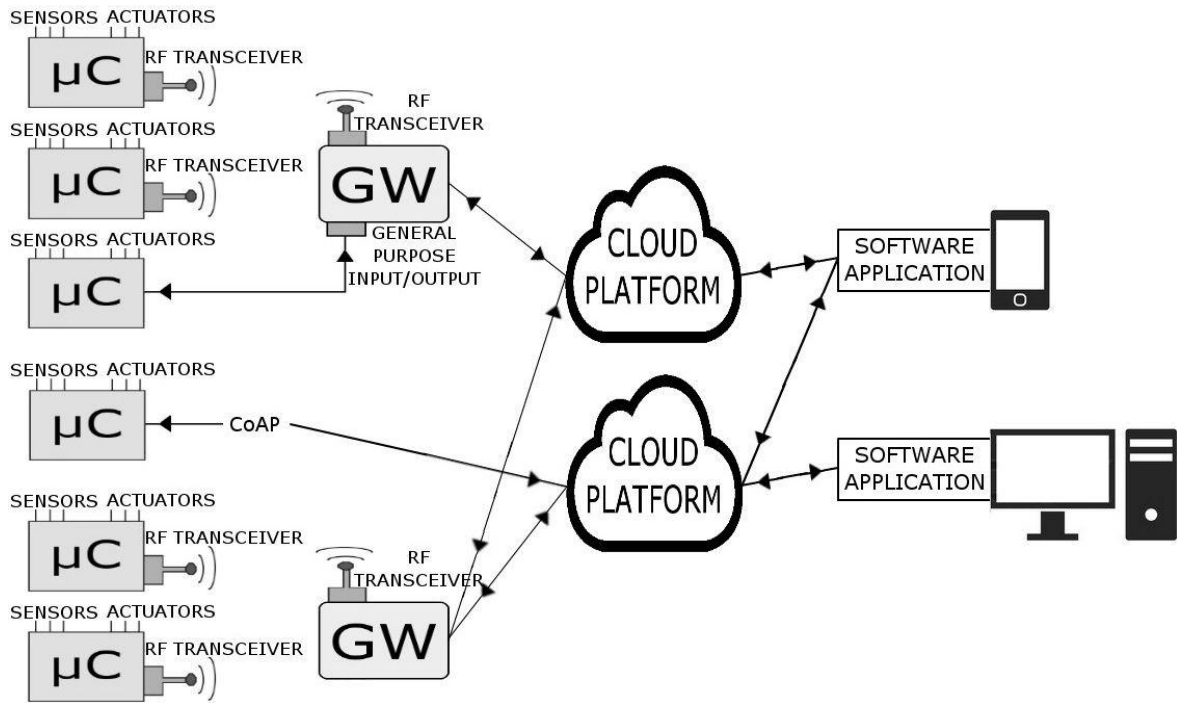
SENSORS ACTUATORS
μC
RF TRANSCEIVER

SENSORS ACTUATORS
μC
RF TRANSCEIVER

SENSORS ACTUATORS
μC

RF TRANSCEIVER
GW
GENERAL PURPOSE INPUT/OUTPUT

CLOUD PLATFORM

SOFTWARE APPLICATION

SENSORS ACTUATORS
μC
CoAP

CLOUD PLATFORM

SOFTWARE APPLICATION

SENSORS ACTUATORS
μC
RF TRANSCEIVER

RF TRANSCEIVER
GW

SENSORS ACTUATORS
μC
RF TRANSCEIVER